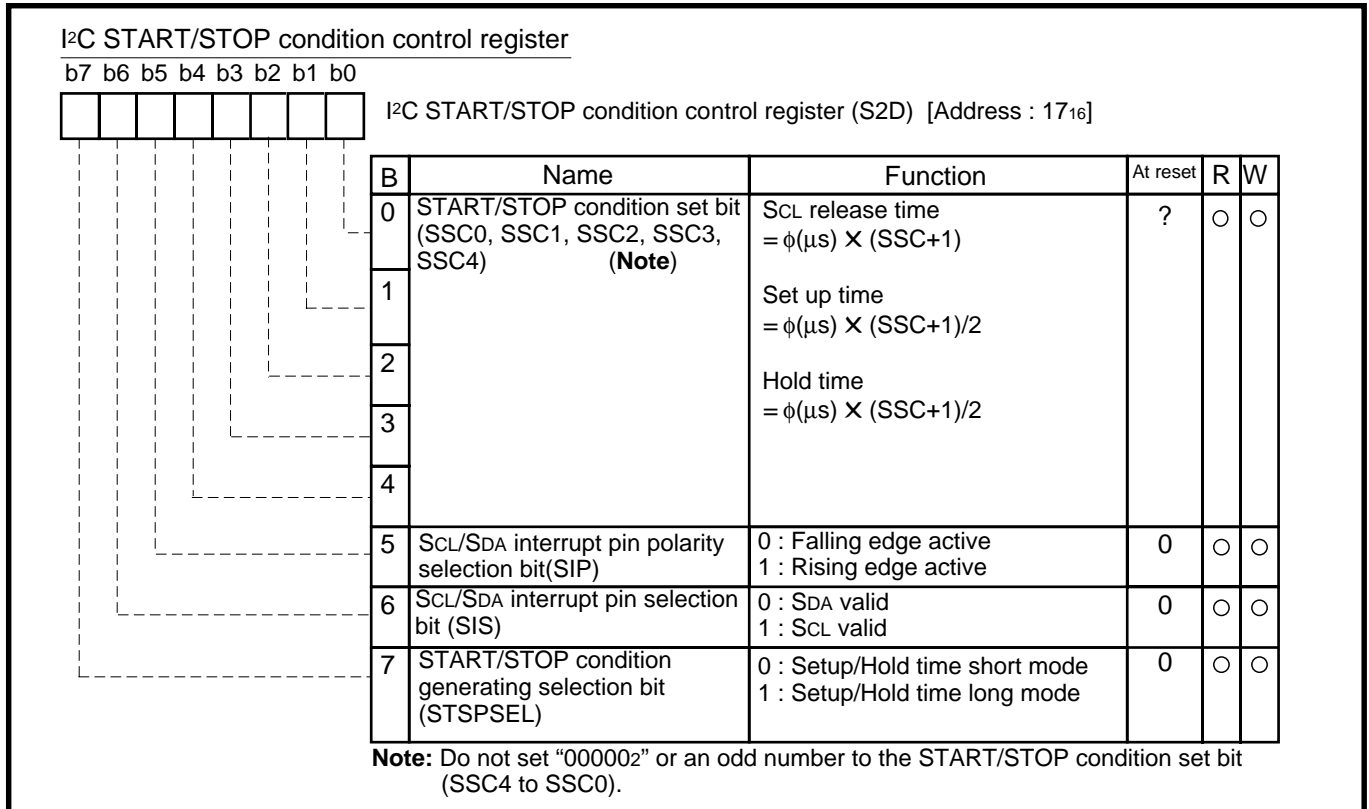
I$^2$C START/STOP condition control register
b7 b6 b5 b4 b3 b2 b1 b0

I$^2$C START/STOP condition control register (S2D) [Address : $17_{16}$]

| B | Name | Function | At reset | R | W |
|---|---|---|---|---|---|
| 0 | START/STOP condition set bit (SSC0, SSC1, SSC2, SSC3, SSC4) (**Note**) | SCL release time $= \phi(\mu s) \times (SSC+1)$ Set up time $= \phi(\mu s) \times (SSC+1)/2$ Hold time $= \phi(\mu s) \times (SSC+1)/2$ | ? | ○ | ○ |
| 1 | | | | | |
| 2 | | | | | |
| 3 | | | | | |
| 4 | | | | | |
| 5 | SCL/SDA interrupt pin polarity selection bit(SIP) | 0 : Falling edge active 1 : Rising edge active | 0 | ○ | ○ |
| 6 | SCL/SDA interrupt pin selection bit (SIS) | 0 : SDA valid 1 : SCL valid | 0 | ○ | ○ |
| 7 | START/STOP condition generating selection bit (STSPSEL) | 0 : Setup/Hold time short mode 1 : Setup/Hold time long mode | 0 | ○ | ○ |

**Note:** Do not set "$00000_2$" or an odd number to the START/STOP condition set bit (SSC4 to SSC0).